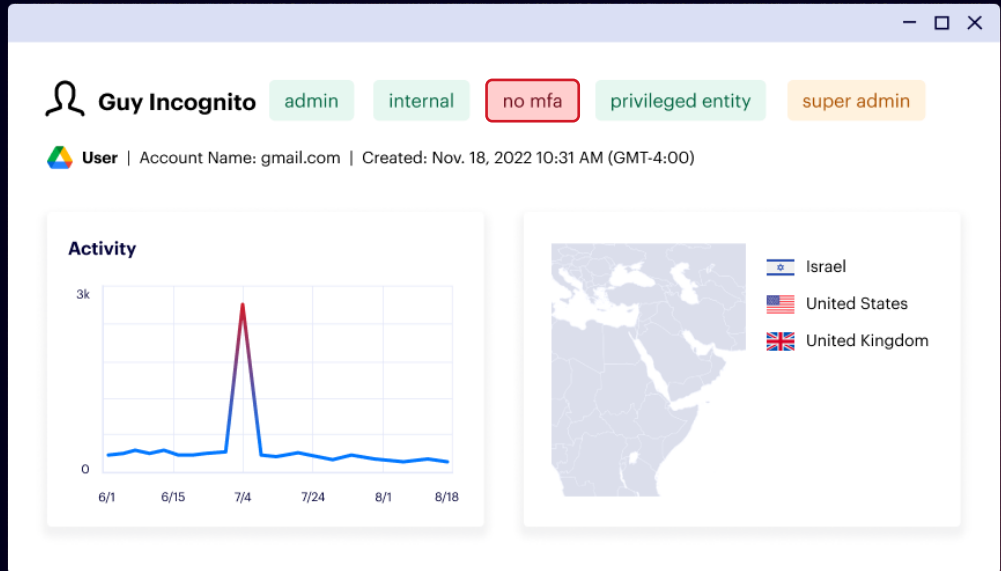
Guy Incognito admin internal no mfa privileged entity super admin

User | Account Name: gmail.com | Created: Nov. 18, 2022 10:31 AM (GMT-4:00)

Activity

3k

0

6/1 6/15 7/4 7/24 8/1 8/18

Israel

United States

United Kingdom